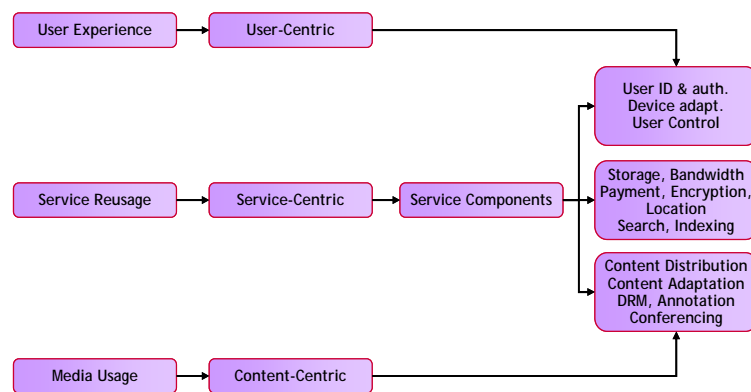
User Experience

User-Centric

User ID & auth.
Device adapt.
User Control

Service Reusage

Service-Centric

Service Components

Storage, Bandwidth
Payment, Encryption,
Location
Search, Indexing

Content Distribution
Content Adaptation
DRM, Annotation
Conferencing

Media Usage

Content-Centric